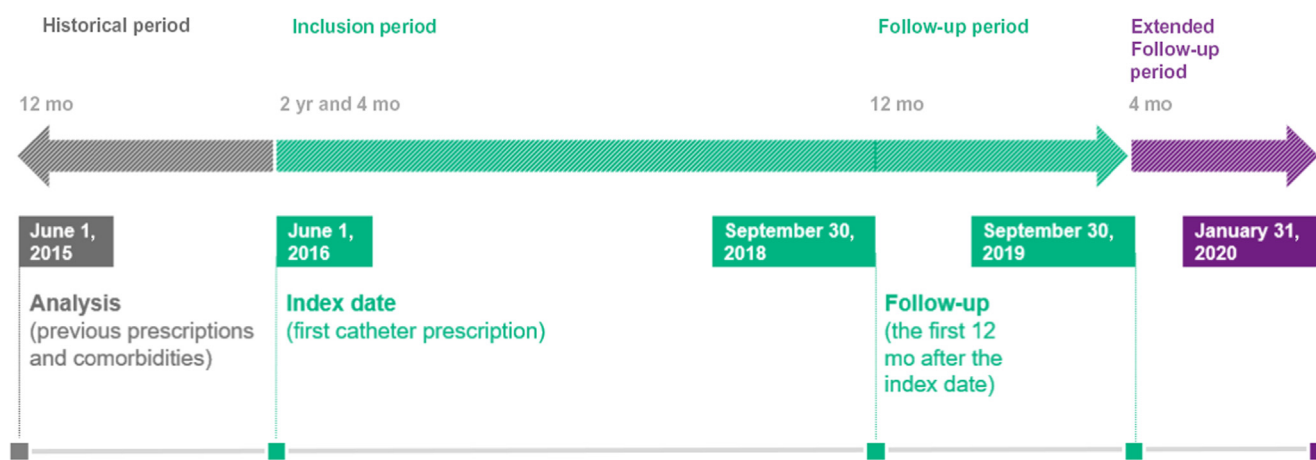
Historical period

Inclusion period

Follow-up period

Extended Follow-up period

12 mo

2 yr and 4 mo

12 mo

4 mo

June 1, 2015

June 1, 2016

September 30, 2018

September 30, 2019

January 31, 2020

Analysis
(previous prescriptions and comorbidities)

Index date
(first catheter prescription)

Follow-up
(the first 12 mo after the index date)